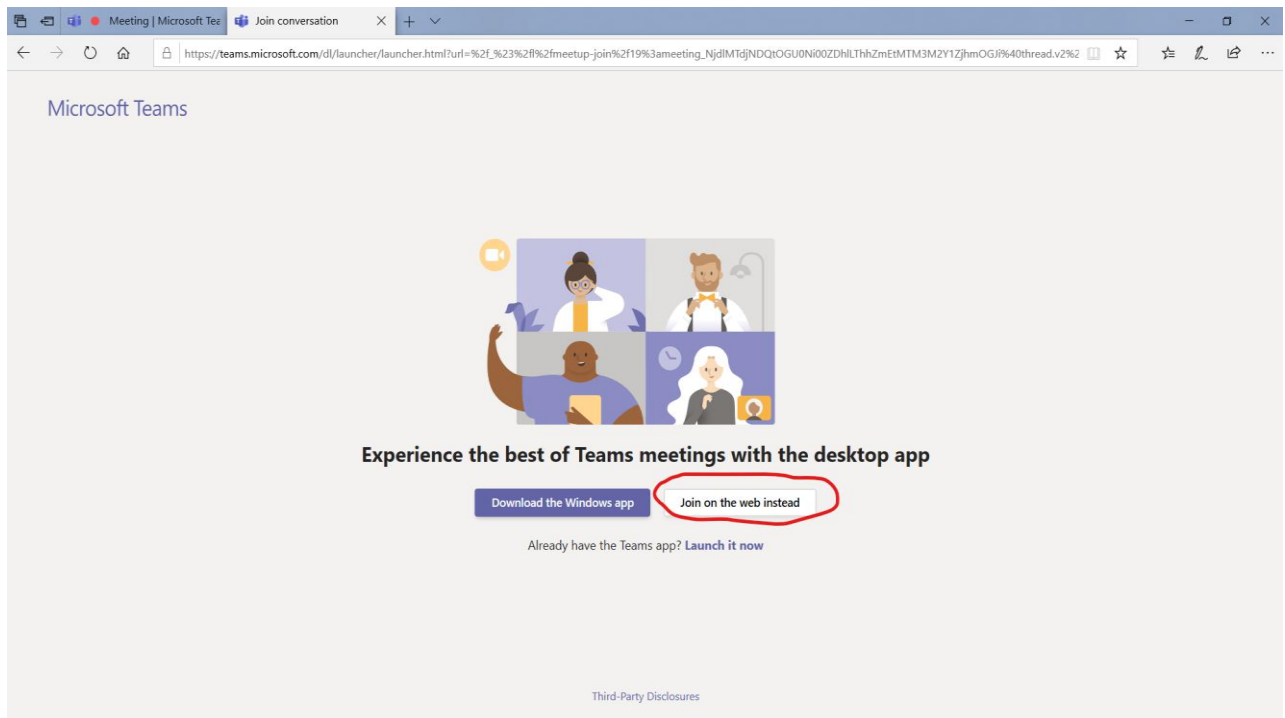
Meeting | Microsoft Tea
Join conversation

https://teams.microsoft.com/dl/launcher/launcher.html?url=%2f_%23%2fl%2fmeetup-join%2f19%3ameeting_NjdlMTdjNDQtOGU0Ni00ZDhlLThhZmEtMTM3M2Y1ZjhmOGJi%40thread.v2%2

Microsoft Teams

Experience the best of Teams meetings with the desktop app

Download the Windows app

Join on the web instead

Already have the Teams app? Launch it now

Third-Party Disclosures